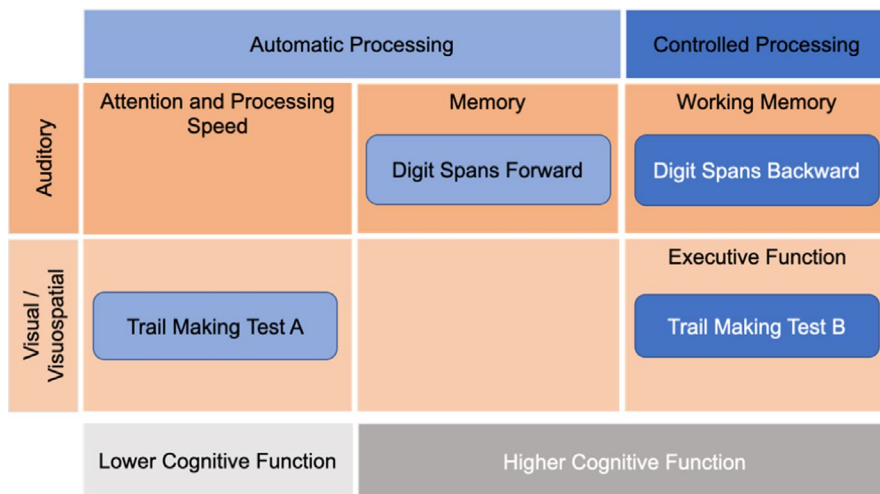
| | Automatic Processing | | Controlled Processing |
|---|---|---|---|
| Auditory | Attention and Processing Speed | Memory<br>Digit Spans Forward | Working Memory<br>Digit Spans Backward |
| Visual / Visuospatial | Trail Making Test A | | Executive Function<br>Trail Making Test B |
| | Lower Cognitive Function | Higher Cognitive Function | |